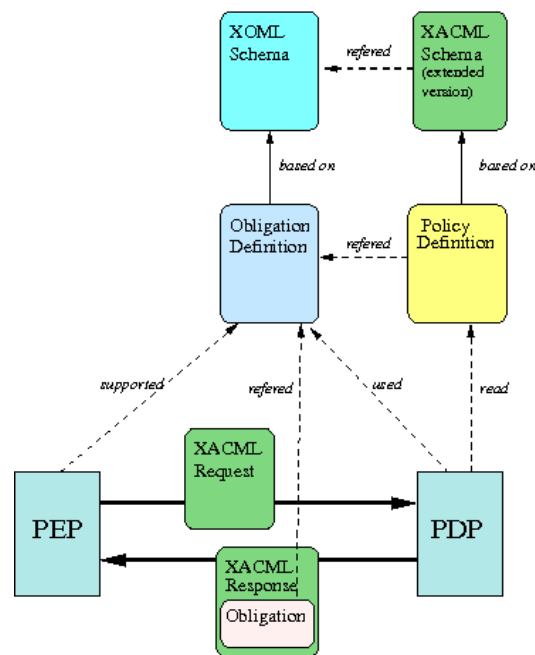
XOML Schema

refered

XACML Schema (extended version)

based on

based on

Obligation Definition

refered

Policy Definition

supported

refered

used

read

XACML Request

PEP

PDP

XACML Response

Obligation